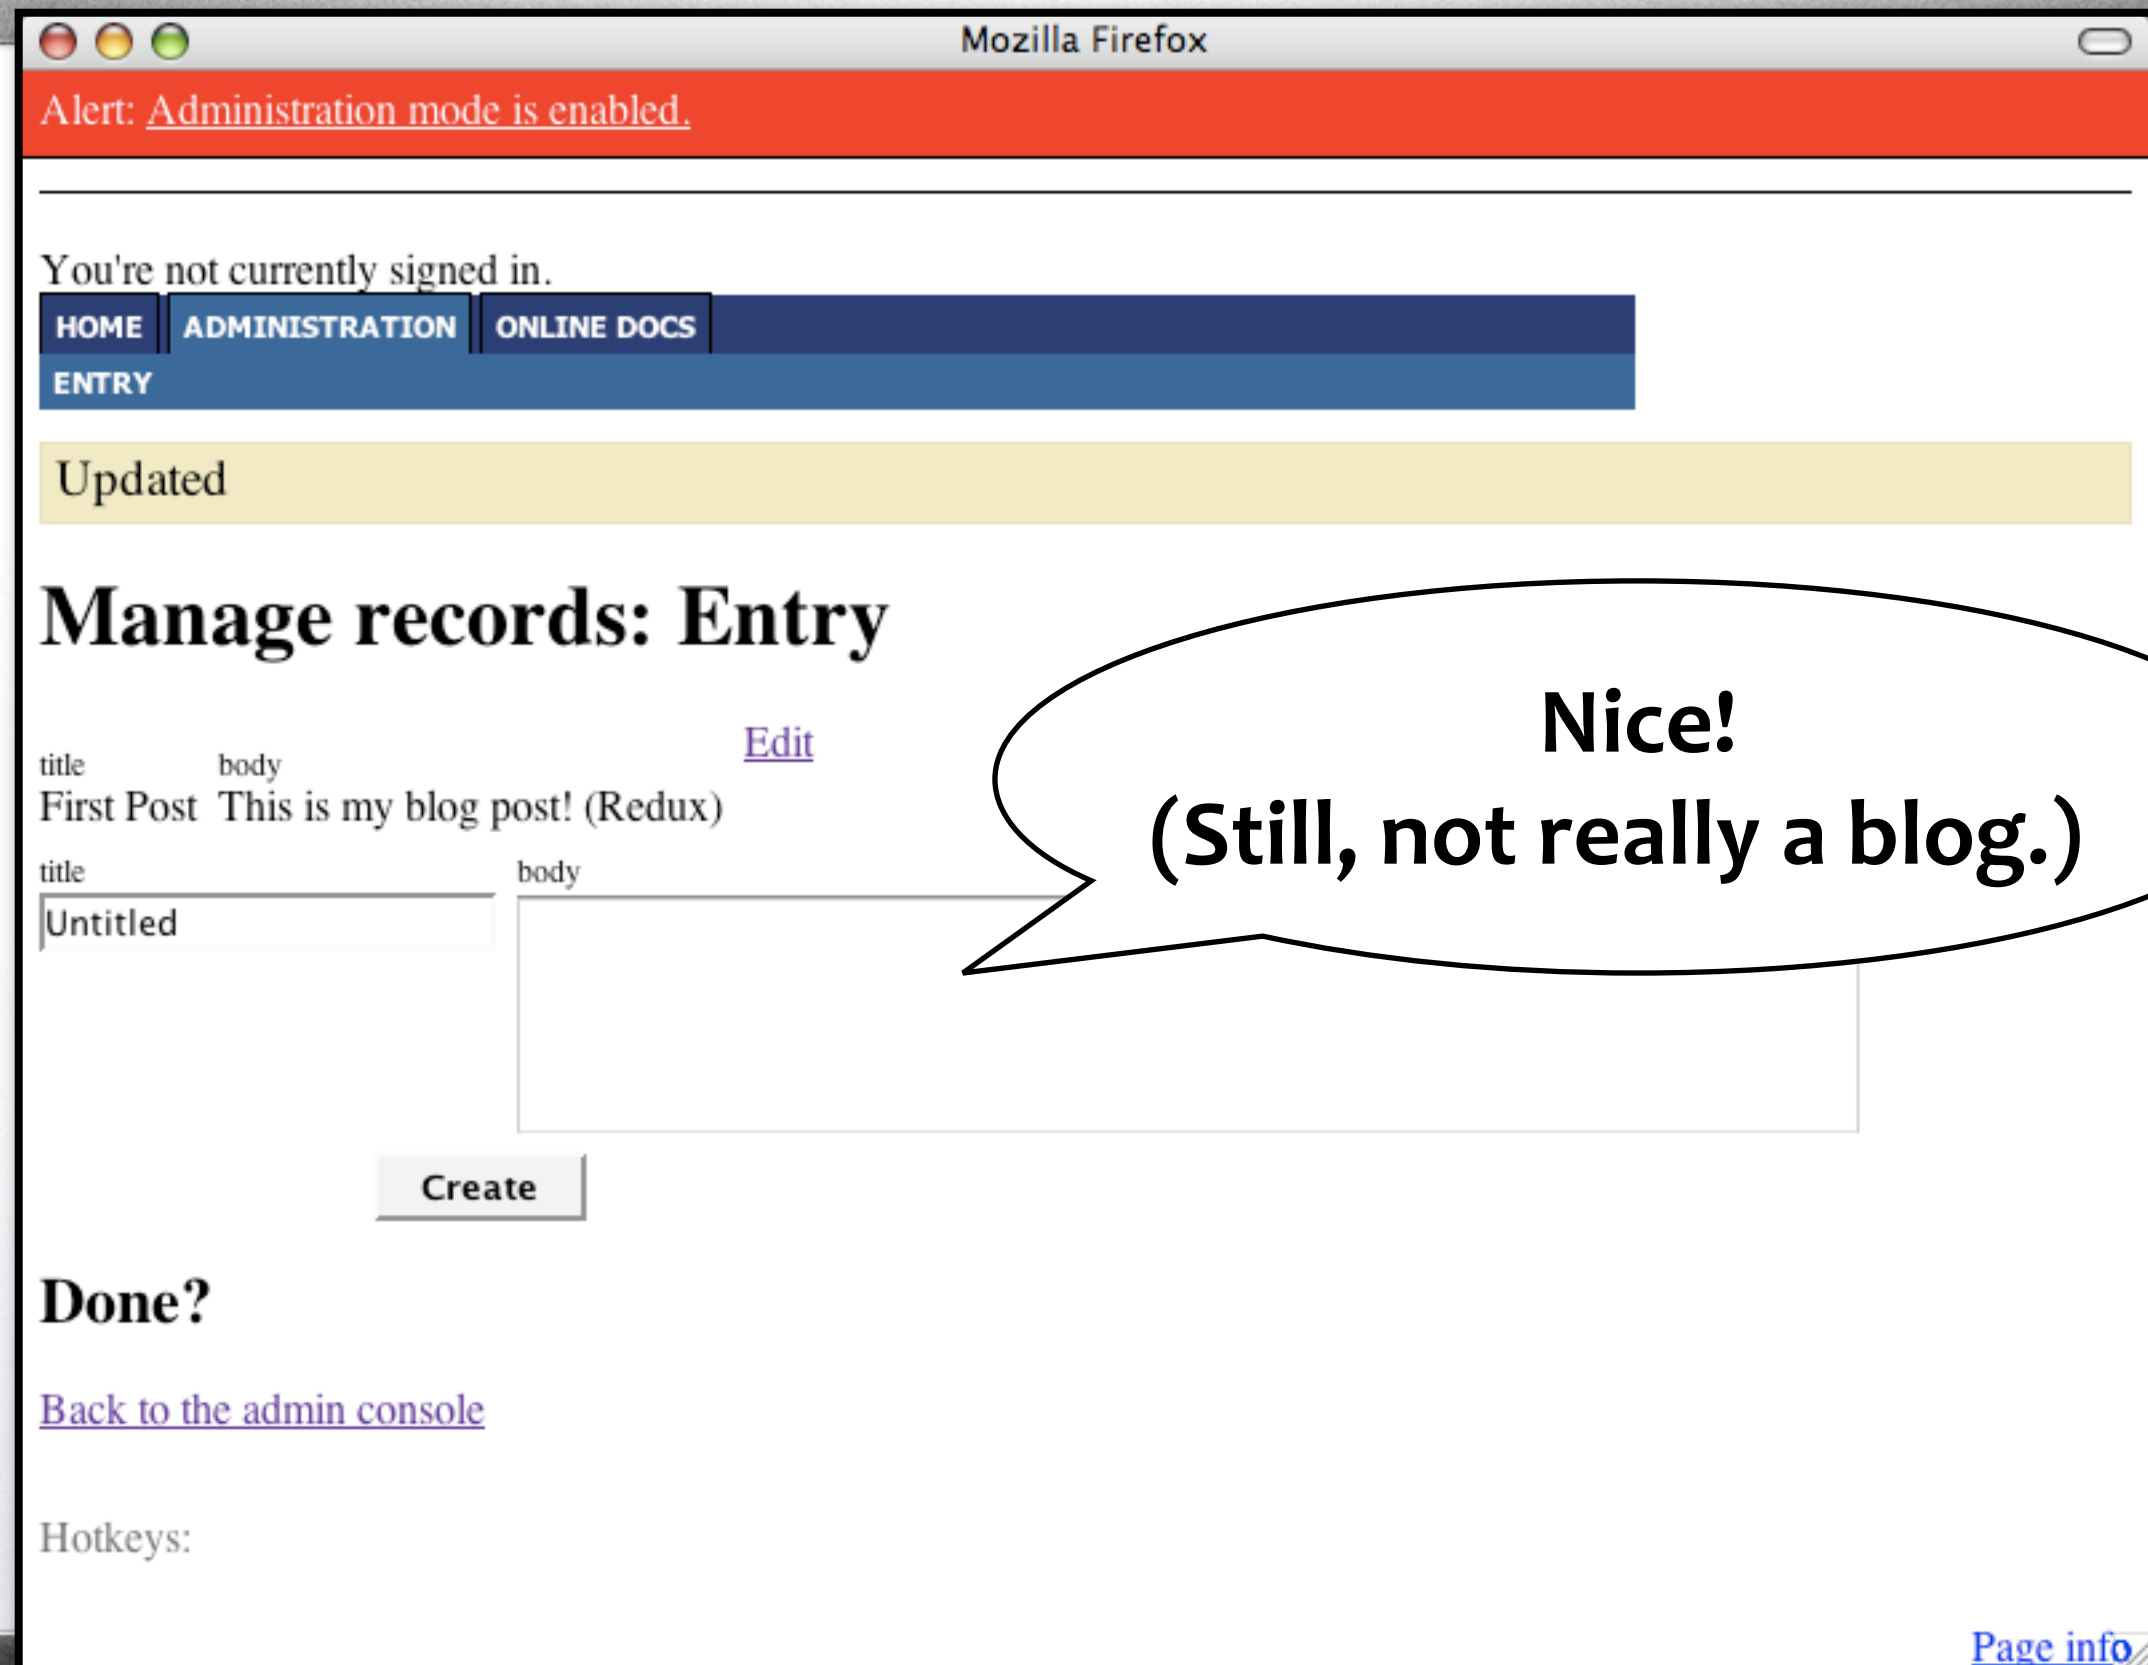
Mozilla Firefox

Alert: Administration mode is enabled.

You're not currently signed in.

HOME ADMINISTRATION ONLINE DOCS

ENTRY

Updated

Manage records: Entry

| title | body | Edit |
|---|---|---|
| First Post | This is my blog post! (Redux) | |

title

Untitled

body

Create

Nice!
(Still, not really a blog.)

Done?

Back to the admin console

Hotkeys:

Page info